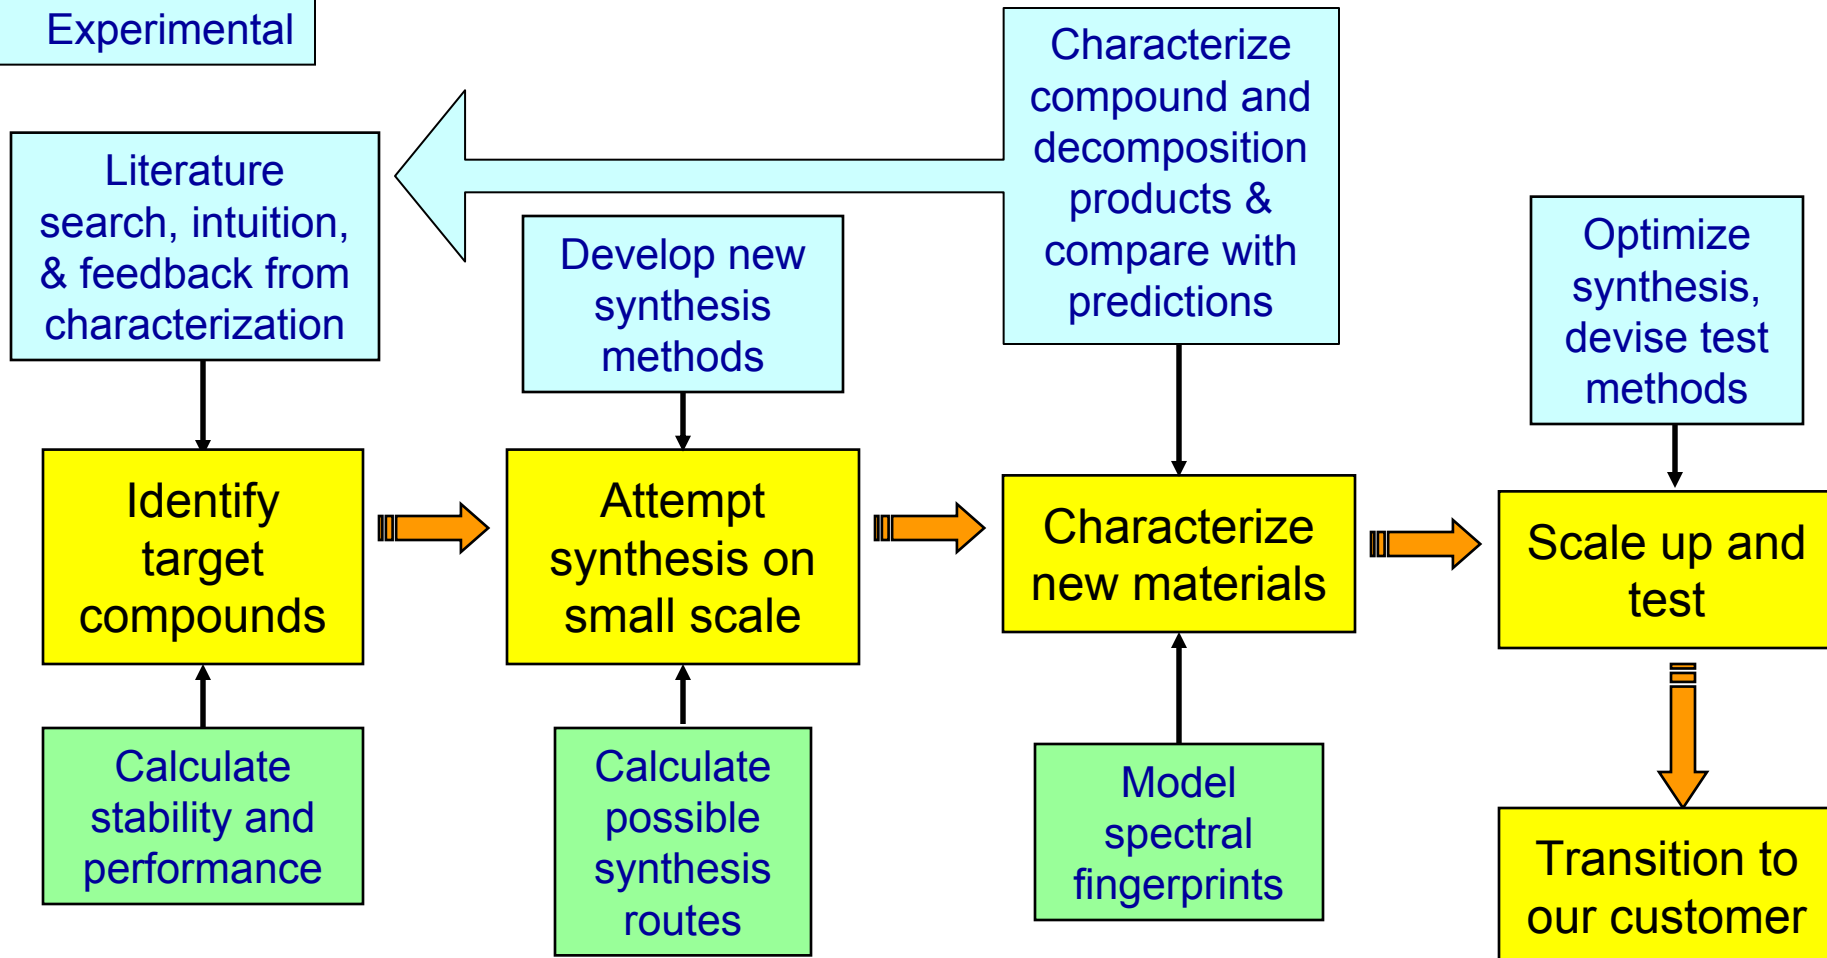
Experimental

Literature search, intuition, & feedback from characterization

Develop new synthesis methods

Characterize compound and decomposition products & compare with predictions

Optimize synthesis, devise test methods

Identify target compounds

Attempt synthesis on small scale

Characterize new materials

Scale up and test

Calculate stability and performance

Calculate possible synthesis routes

Model spectral fingerprints

Transition to our customer